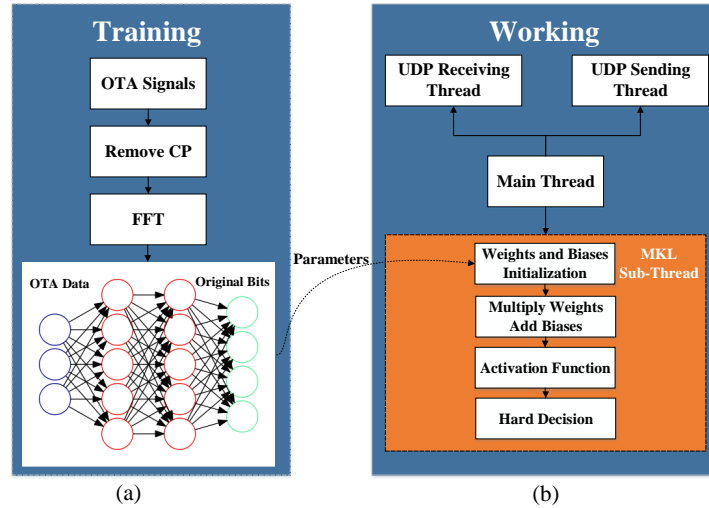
Training

OTA Signals

Remove CP

FFT

OTA Data

Original Bits

Parameters

Working

UDP Receiving Thread

UDP Sending Thread

Main Thread

Weights and Biases Initialization

MKL Sub-Thread

Multiply Weights Add Biases

Activation Function

Hard Decision

(a)

(b)